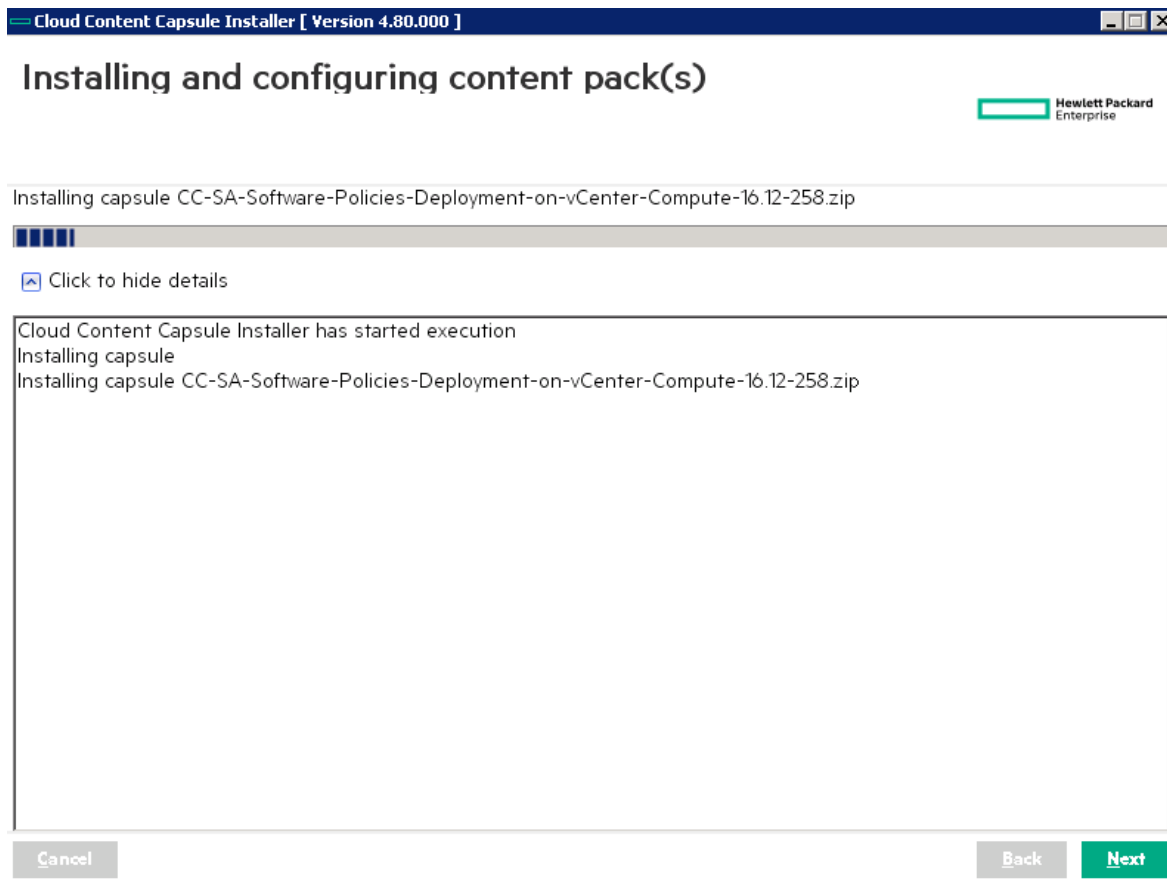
Cloud Content Capsule Installer [ Version 4.80.000 ]

Installing and configuring content pack(s)

Hewlett Packard Enterprise

Installing capsule CC-SA-Software-Policies-Deployment-on-vCenter-Compute-16.12-258.zip

Click to hide details

Cloud Content Capsule Installer has started execution
Installing capsule
Installing capsule CC-SA-Software-Policies-Deployment-on-vCenter-Compute-16.12-258.zip

Cancel

Back

Next